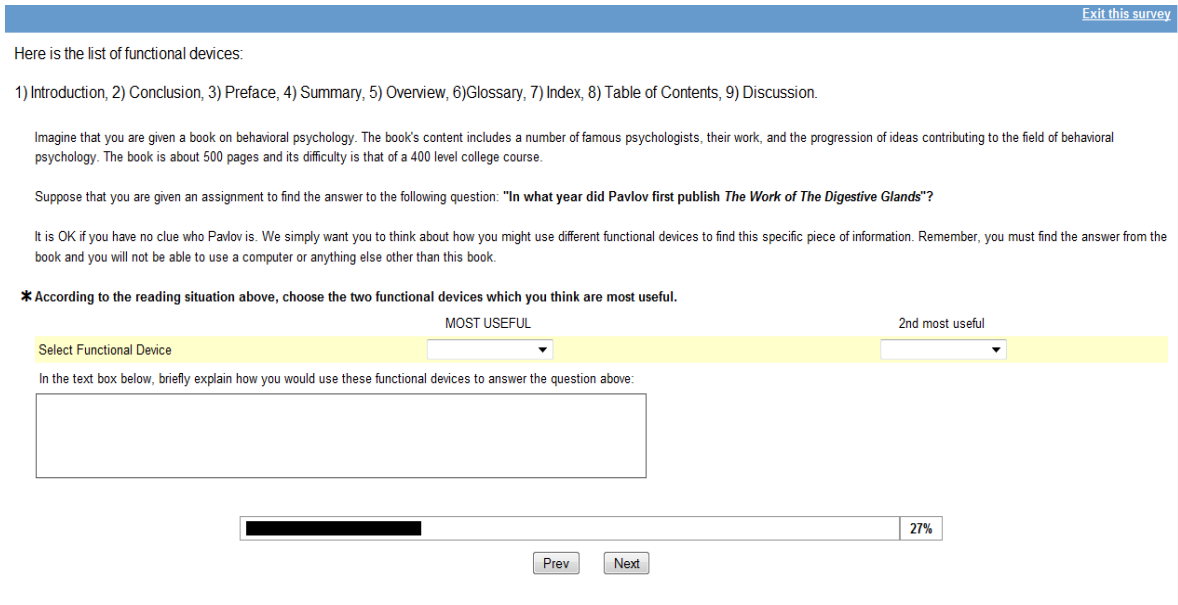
Exit this survey

Here is the list of functional devices:

1) Introduction, 2) Conclusion, 3) Preface, 4) Summary, 5) Overview, 6)Glossary, 7) Index, 8) Table of Contents, 9) Discussion.

Imagine that you are given a book on behavioral psychology. The book's content includes a number of famous psychologists, their work, and the progression of ideas contributing to the field of behavioral psychology. The book is about 500 pages and its difficulty is that of a 400 level college course.

Suppose that you are given an assignment to find the answer to the following question: "In what year did Pavlov first publish *The Work of The Digestive Glands*"?

It is OK if you have no clue who Pavlov is. We simply want you to think about how you might use different functional devices to find this specific piece of information. Remember, you must find the answer from the book and you will not be able to use a computer or anything else other than this book.

* According to the reading situation above, choose the two functional devices which you think are most useful.

| | MOST USEFUL | 2nd most useful |
|---|---|---|
| Select Functional Device | | |

In the text box below, briefly explain how you would use these functional devices to answer the question above:

27%

Prev Next